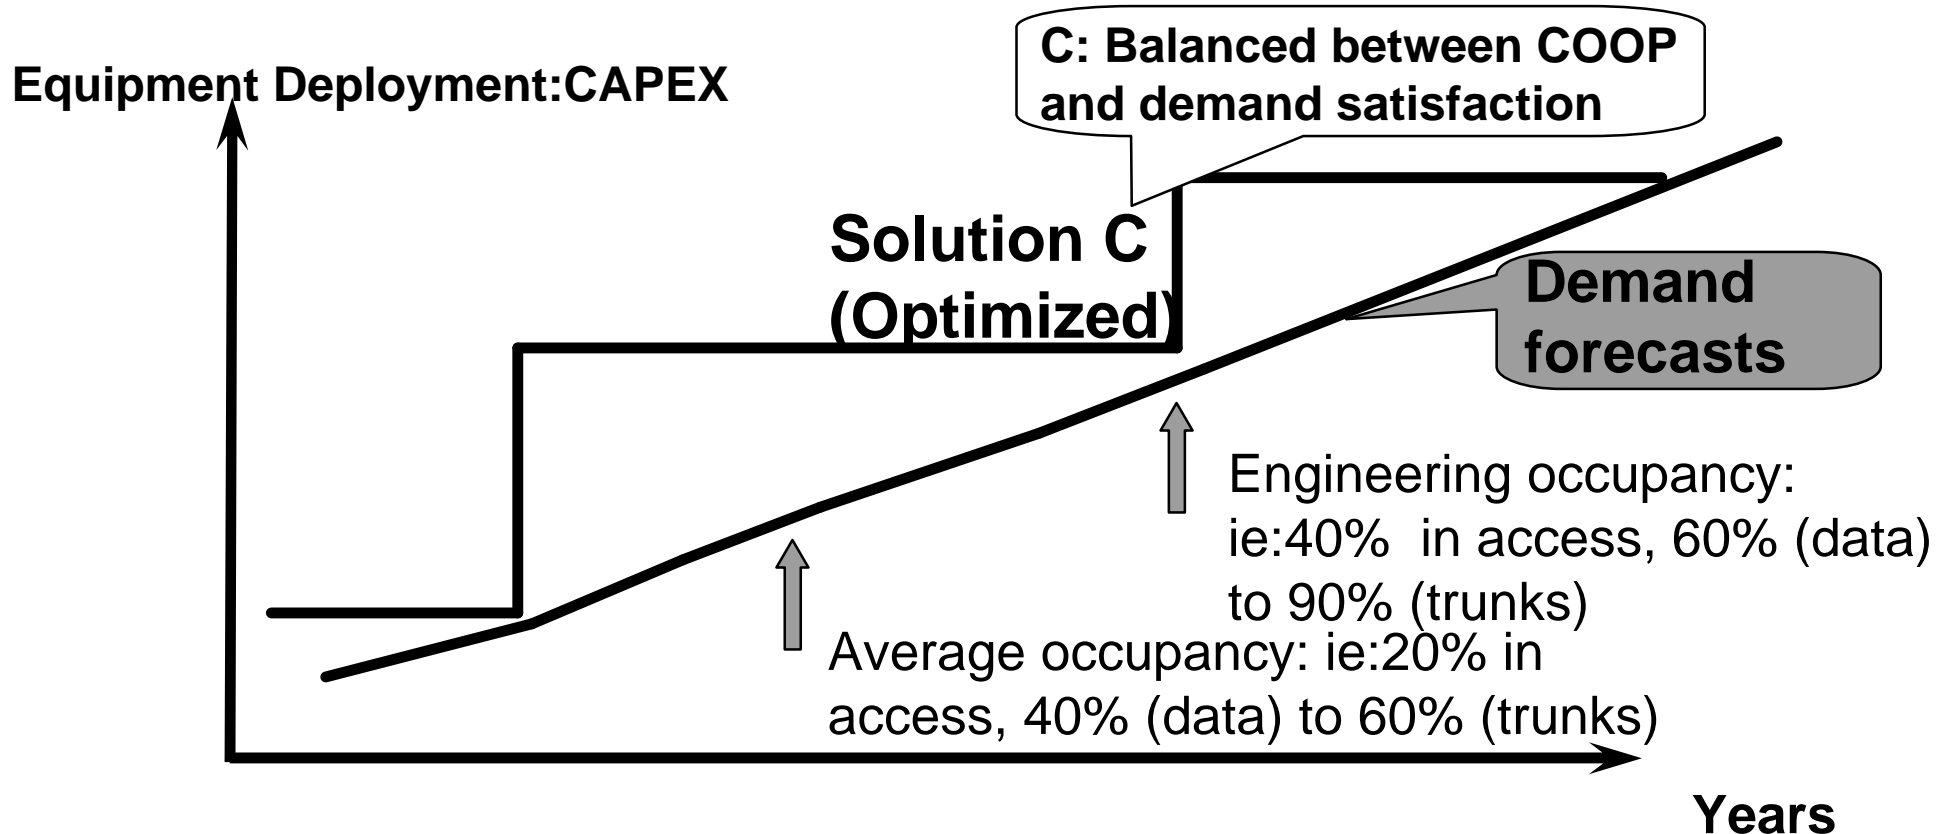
Equipment Deployment:CAPEX

C: Balanced between COOP and demand satisfaction

Solution C (Optimized)

Demand forecasts

Engineering occupancy: ie:40% in access, 60% (data) to 90% (trunks)

Average occupancy: ie:20% in access, 40% (data) to 60% (trunks)

Years